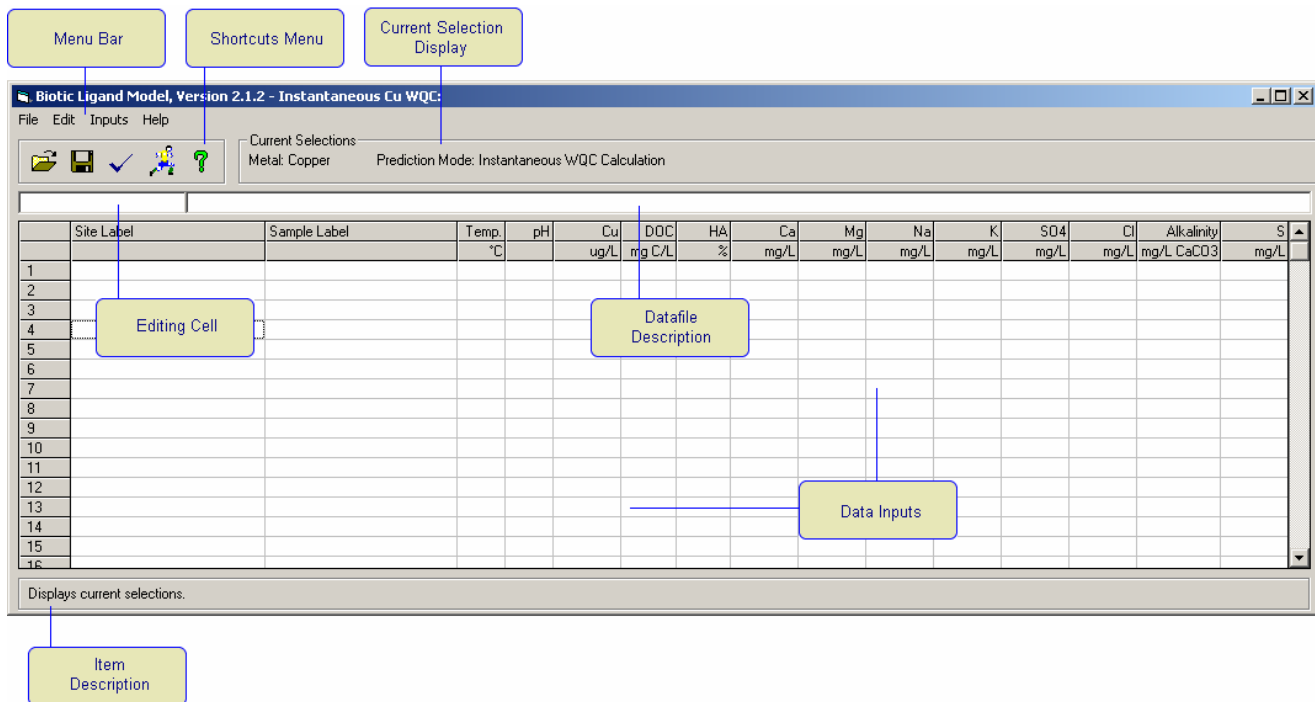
Menu Bar

Shortcuts Menu

Current Selection Display

Biotic Ligand Model, Version 2.1.2 - Instantaneous Cu WQC:

File Edit Inputs Help

Current Selections
Metal: Copper Prediction Mode: Instantaneous WQC Calculation

| | Site Label | Sample Label | Temp. | pH | Cu | DOC | HA | Ca | Mg | Na | K | SO4 | Cl | Alkalinity | S |
|---|---|---|---|---|---|---|---|---|---|---|---|---|---|---|---|
| | | | °C | | ug/L | mg C/L | % | mg/L | mg/L | mg/L | mg/L | mg/L | mg/L | mg/L CaCO3 | mg/L |
| 1 | | | | | | | | | | | | | | | |
| 2 | | | | | | | | | | | | | | | |
| 3 | | | | | | | | | | | | | | | |
| 4 | | | | | | | | | | | | | | | |
| 5 | | | | | | | | | | | | | | | |
| 6 | | | | | | | | | | | | | | | |
| 7 | | | | | | | | | | | | | | | |
| 8 | | | | | | | | | | | | | | | |
| 9 | | | | | | | | | | | | | | | |
| 10 | | | | | | | | | | | | | | | |
| 11 | | | | | | | | | | | | | | | |
| 12 | | | | | | | | | | | | | | | |
| 13 | | | | | | | | | | | | | | | |
| 14 | | | | | | | | | | | | | | | |
| 15 | | | | | | | | | | | | | | | |
| 16 | | | | | | | | | | | | | | | |

Editing Cell

Datafile Description

Data Inputs

Displays current selections.

Item Description